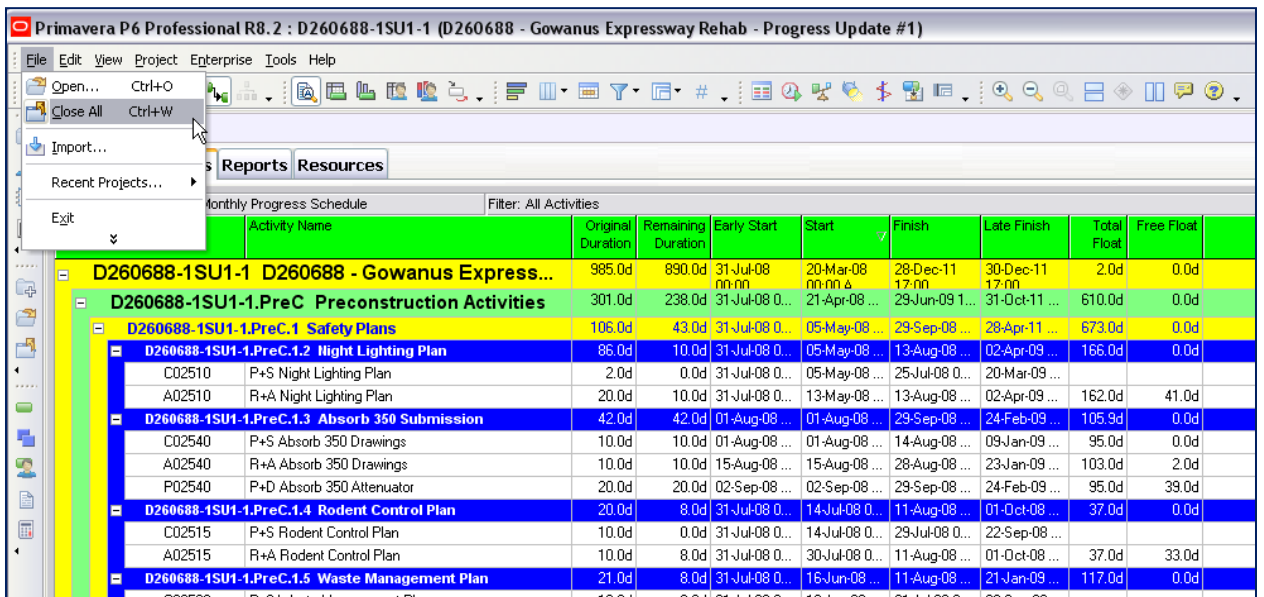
Primavera P6 Professional R8.2 : D260688-1SU1-1 (D260688 - Gowanus Expressway Rehab - Progress Update #1)

File Edit View Project Enterprise Tools Help

Open... Ctrl+O
Close All Ctrl+W
Import...
Recent Projects...
Exit

Reports Resources

Monthly Progress Schedule

Filter: All Activities

| | Activity Name | Original Duration | Remaining Duration | Early Start | Start | Finish | Late Finish | Total Float | Free Float |
|---|---|---|---|---|---|---|---|---|---|
| D260688-1SU1-1 | D260688 - Gowanus Express... | 985.0d | 890.0d | 31-Jul-08 00:00 | 20-Mar-08 00:00 A | 28-Dec-11 17:00 | 30-Dec-11 17:00 | 2.0d | 0.0d |
| D260688-1SU1-1.PreC | Preconstruction Activities | 301.0d | 238.0d | 31-Jul-08 0... | 21-Apr-08 ... | 29-Jun-09 1... | 31-Oct-11 ... | 610.0d | 0.0d |
| D260688-1SU1-1.PreC.1 | Safety Plans | 106.0d | 43.0d | 31-Jul-08 0... | 05-May-08 ... | 29-Sep-08 ... | 28-Apr-11 ... | 673.0d | 0.0d |
| D260688-1SU1-1.PreC.1.2 | Night Lighting Plan | 86.0d | 10.0d | 31-Jul-08 0... | 05-May-08 ... | 13-Aug-08 ... | 02-Apr-09 ... | 166.0d | 0.0d |
| C02510 | P+S Night Lighting Plan | 2.0d | 0.0d | 31-Jul-08 0... | 05-May-08 ... | 25-Jul-08 0... | 20-Mar-09 ... | | |
| A02510 | R+A Night Lighting Plan | 20.0d | 10.0d | 31-Jul-08 0... | 13-May-08 ... | 13-Aug-08 ... | 02-Apr-09 ... | 162.0d | 41.0d |
| D260688-1SU1-1.PreC.1.3 | Absorb 350 Submission | 42.0d | 42.0d | 01-Aug-08 ... | 01-Aug-08 ... | 29-Sep-08 ... | 24-Feb-09 ... | 105.9d | 0.0d |
| C02540 | P+S Absorb 350 Drawings | 10.0d | 10.0d | 01-Aug-08 ... | 01-Aug-08 ... | 14-Aug-08 ... | 09-Jan-09 ... | 95.0d | 0.0d |
| A02540 | R+A Absorb 350 Drawings | 10.0d | 10.0d | 15-Aug-08 ... | 15-Aug-08 ... | 28-Aug-08 ... | 23-Jan-09 ... | 103.0d | 2.0d |
| P02540 | P+D Absorb 350 Attenuator | 20.0d | 20.0d | 02-Sep-08 ... | 02-Sep-08 ... | 29-Sep-08 ... | 24-Feb-09 ... | 95.0d | 39.0d |
| D260688-1SU1-1.PreC.1.4 | Rodent Control Plan | 20.0d | 8.0d | 31-Jul-08 0... | 14-Jul-08 0... | 11-Aug-08 ... | 01-Oct-08 ... | 37.0d | 0.0d |
| C02515 | P+S Rodent Control Plan | 10.0d | 0.0d | 31-Jul-08 0... | 14-Jul-08 0... | 29-Jul-08 0... | 22-Sep-08 ... | | |
| A02515 | R+A Rodent Control Plan | 10.0d | 8.0d | 31-Jul-08 0... | 30-Jul-08 0... | 11-Aug-08 ... | 01-Oct-08 ... | 37.0d | 33.0d |
| D260688-1SU1-1.PreC.1.5 | Waste Management Plan | 21.0d | 8.0d | 31-Jul-08 0... | 16-Jun-08 ... | 11-Aug-08 ... | 21-Jan-09 ... | 117.0d | 0.0d |